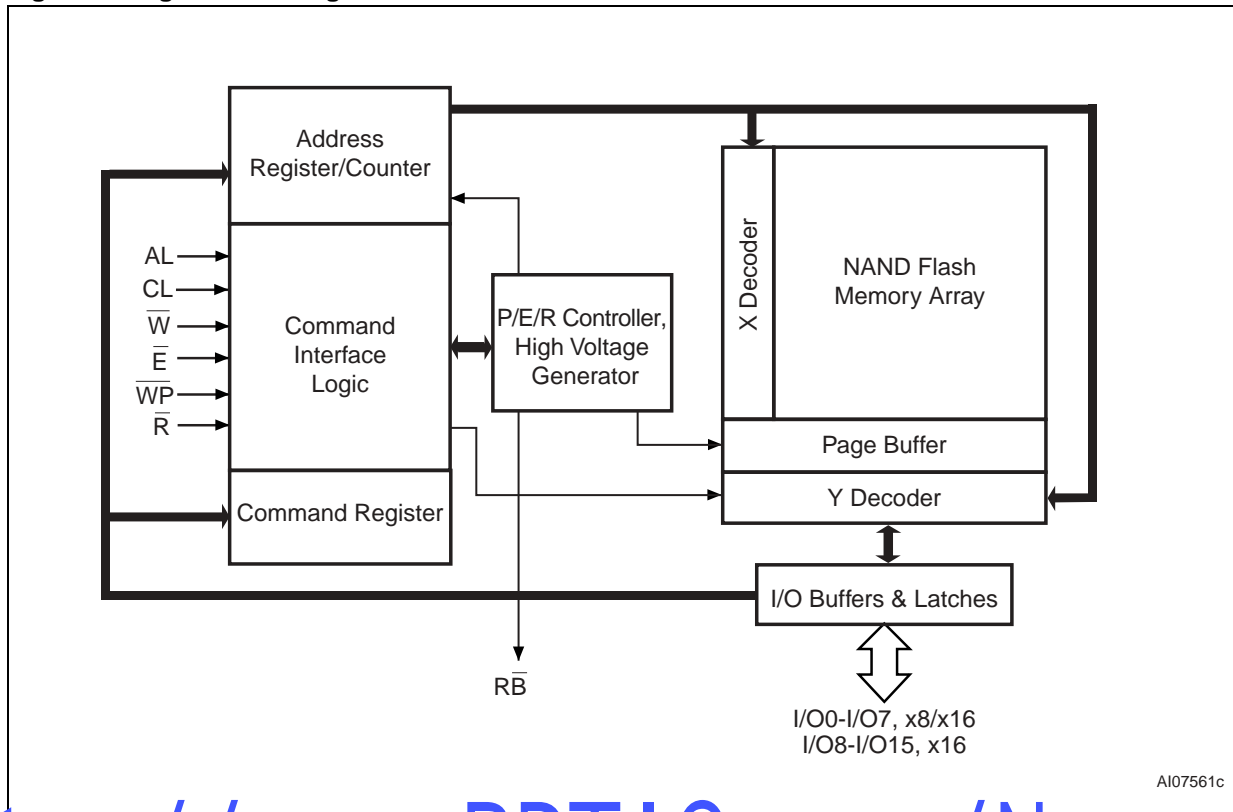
Address Register/Counter

AL
CL
$\overline{W}$
$\overline{E}$
$\overline{WP}$
$\overline{R}$

Command Interface Logic

Command Register

P/E/R Controller, High Voltage Generator

X Decoder

NAND Flash Memory Array

Page Buffer

Y Decoder

I/O Buffers & Latches

R$\overline{B}$

I/O0-I/O7, x8/x16
I/O8-I/O15, x16

AI07561c